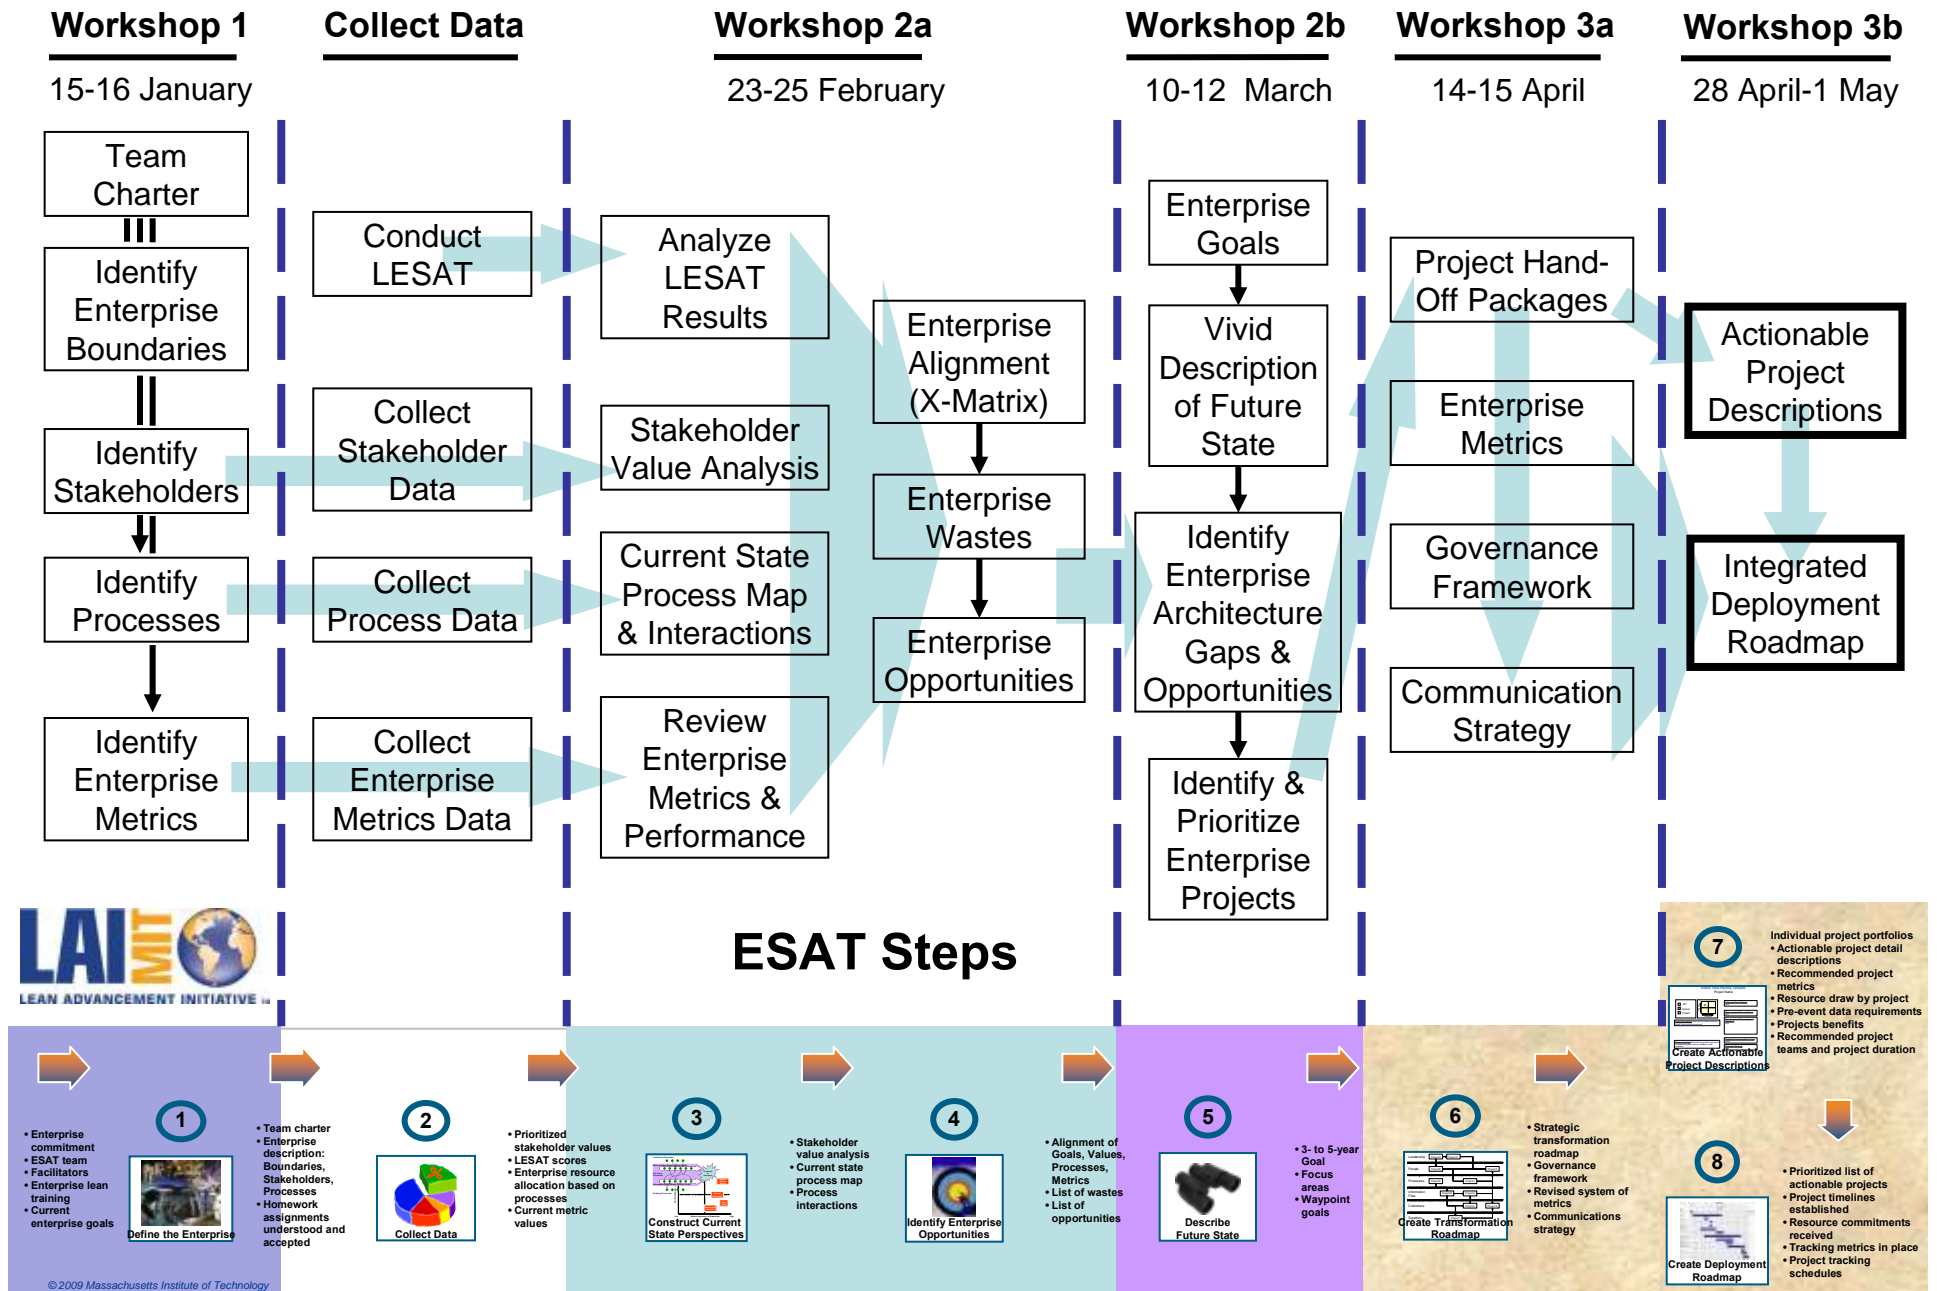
Workshop 1
15-16 January

Collect Data

Workshop 2a
23-25 February

Workshop 2b
10-12 March

Workshop 3a
14-15 April

Workshop 3b
28 April-1 May

Team Charter

Identify Enterprise Boundaries

Identify Stakeholders

Identify Processes

Identify Enterprise Metrics

Conduct LESAT

Collect Stakeholder Data

Collect Process Data

Collect Enterprise Metrics Data

Analyze LESAT Results

Stakeholder Value Analysis

Current State Process Map & Interactions

Review Enterprise Metrics & Performance

Enterprise Alignment (X-Matrix)

Enterprise Wastes

Enterprise Opportunities

Enterprise Goals

Vivid Description of Future State

Identify Enterprise Architecture Gaps & Opportunities

Identify & Prioritize Enterprise Projects

Project Hand-Off Packages

Enterprise Metrics

Governance Framework

Communication Strategy

Actionable Project Descriptions

Integrated Deployment Roadmap

LAI MIT
LEAN ADVANCEMENT INITIATIVE

ESAT Steps

1
• Enterprise commitment
• ESAT team
• Facilitators
• Enterprise lean training
• Current enterprise goals
Define the Enterprise

• Team charter
• Enterprise description: Boundaries, Stakeholders, Processes
• Homework assignments understood and accepted

2
Collect Data

• Prioritized stakeholder values
• LESAT scores
• Enterprise resource allocation based on processes
• Current metric values

3
Construct Current State Perspectives

• Stakeholder value analysis
• Current state process map
• Process interactions

4
Identify Enterprise Opportunities

• Alignment of Goals, Values, Processes, Metrics
• List of wastes
• List of opportunities

5
Describe Future State

• 3- to 5-year Goal
• Focus areas
• Waypoint goals

6
Create Transformation Roadmap

• Strategic transformation roadmap
• Governance framework
• Revised system of metrics
• Communications strategy

7
Create Actionable Project Descriptions

Individual project portfolios
• Actionable project detail descriptions
• Recommended project metrics
• Resource draw by project
• Pre-event data requirements
• Projects benefits
• Recommended project teams and project duration

8
Create Deployment Roadmap

• Prioritized list of actionable projects
• Project timelines established
• Resource commitments received
• Tracking metrics in place
• Project tracking schedules

©2009 Massachusetts Institute of Technology